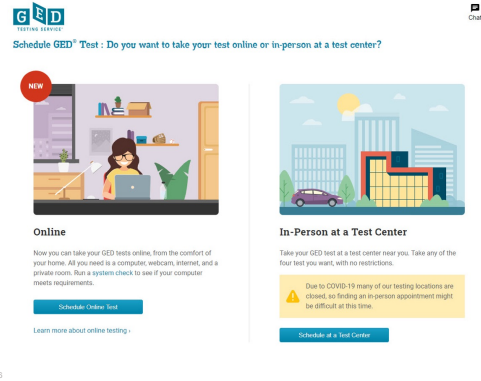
GED TESTING SERVICE

Chat

Schedule GED® Test : Do you want to take your test online or in-person at a test center?

NEW

Online

Now you can take your GED tests online, from the comfort of your home. All you need is a computer, webcam, internet, and a private room. Run a system check to see if your computer meets requirements.

Schedule Online Test

Learn more about online testing ›

In-Person at a Test Center

Take your GED test at a test center near you. Take any of the four test you want, with no restrictions.

Due to COVID-19 many of our testing locations are closed, so finding an in-person appointment might be difficult at this time.

Schedule at a Test Center